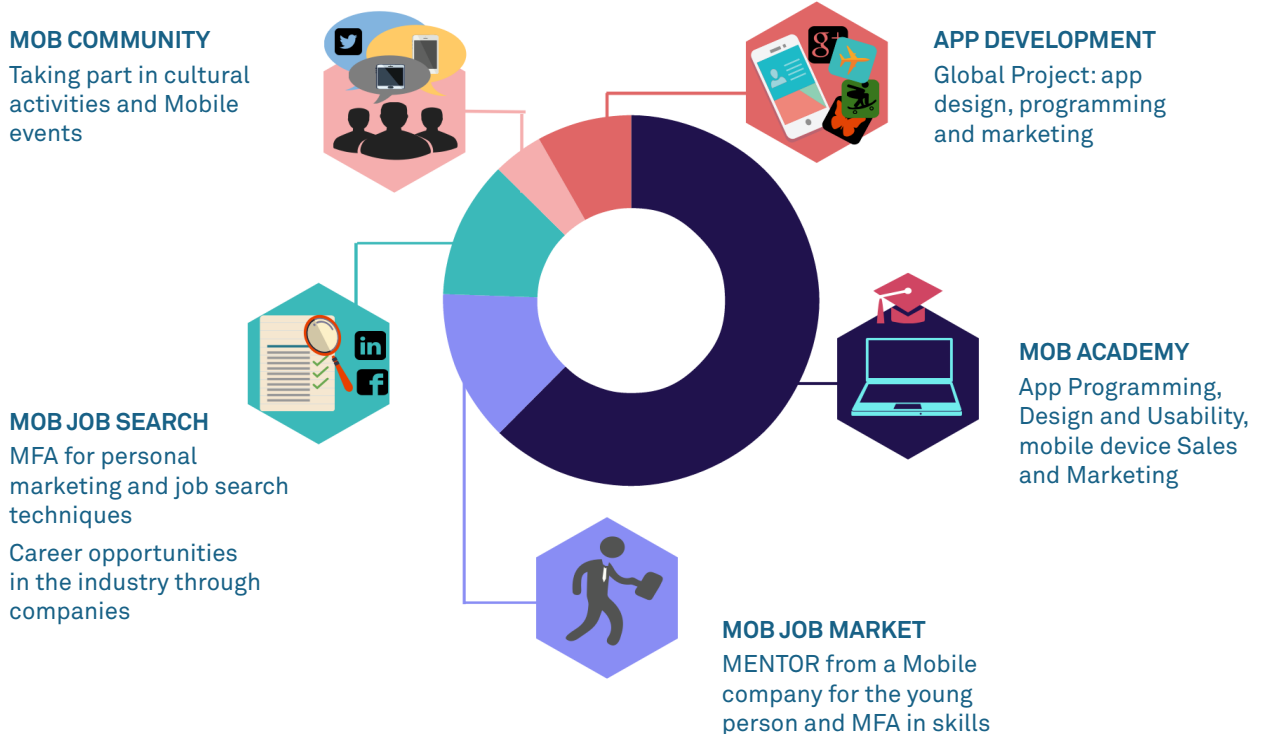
MOB COMMUNITY
Taking part in cultural activities and Mobile events

APP DEVELOPMENT
Global Project: app design, programming and marketing

MOB ACADEMY
App Programming, Design and Usability, mobile device Sales and Marketing

MOB JOB SEARCH
MFA for personal marketing and job search techniques

Career opportunities in the industry through companies

MOB JOB MARKET
MENTOR from a Mobile company for the young person and MFA in skills